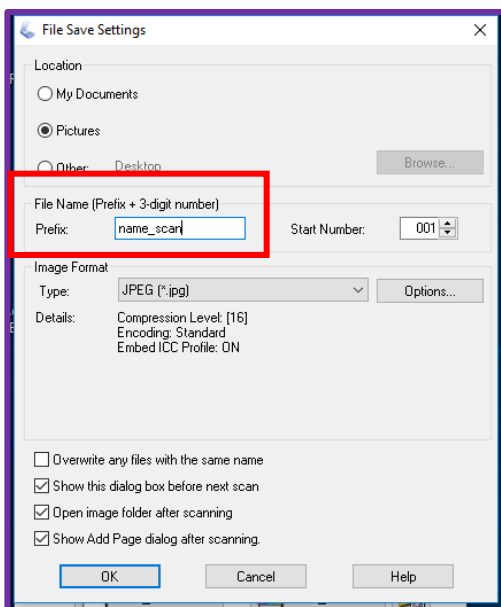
File Save Settings

Location

My Documents

Pictures

Other: Desktop

Browse...

File Name (Prefix + 3-digit number)

Prefix: name_scan

Start Number: 001

Image Format

Type: JPEG (*.jpg)

Options...

Details: Compression Level: [16]
Encoding: Standard
Embed ICC Profile: ON

Overwrite any files with the same name

Show this dialog box before next scan

Open image folder after scanning

Show Add Page dialog after scanning.

OK

Cancel

Help